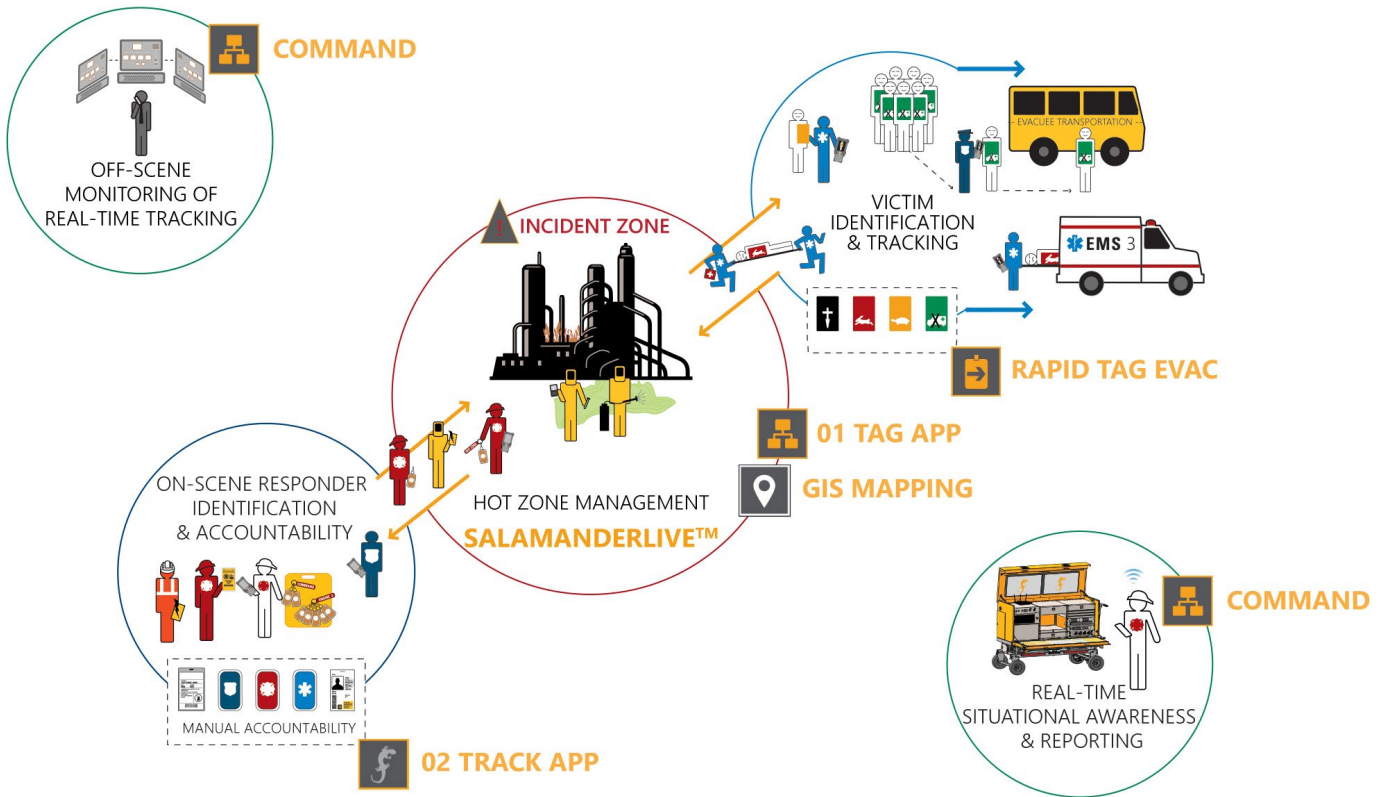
COMMAND

OFF-SCENE MONITORING OF REAL-TIME TRACKING

INCIDENT ZONE

EVACUEE TRANSPORTATION

VICTIM IDENTIFICATION & TRACKING

EMS 3

RAPID TAG EVAC

01 TAG APP

GIS MAPPING

HOT ZONE MANAGEMENT

SALAMANDERLIVE™

ON-SCENE RESPONDER IDENTIFICATION & ACCOUNTABILITY

MANUAL ACCOUNTABILITY

02 TRACK APP

COMMAND

REAL-TIME SITUATIONAL AWARENESS & REPORTING